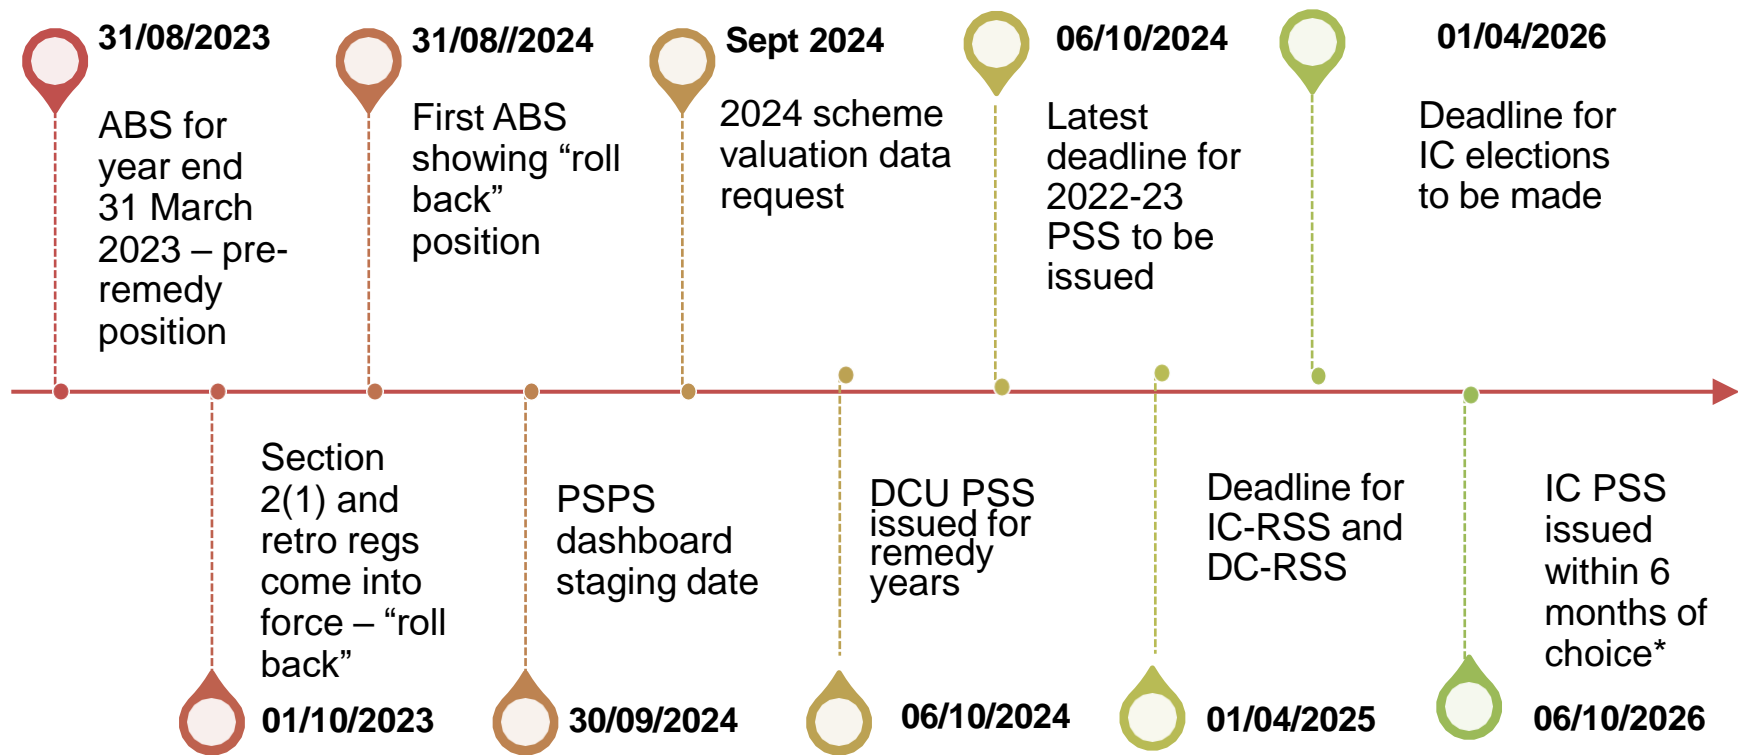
31/08/2023

ABS for year end 31 March 2023 – pre-remedy position

01/10/2023

Section 2(1) and retro regs come into force – “roll back”

31/08//2024

First ABS showing “roll back” position

30/09/2024

PSPS dashboard staging date

Sept 2024

2024 scheme valuation data request

06/10/2024

DCU PSS issued for remedy years

06/10/2024

Latest deadline for 2022-23 PSS to be issued

01/04/2025

Deadline for IC-RSS and DC-RSS

01/04/2026

Deadline for IC elections to be made

06/10/2026

IC PSS issued within 6 months of choice*